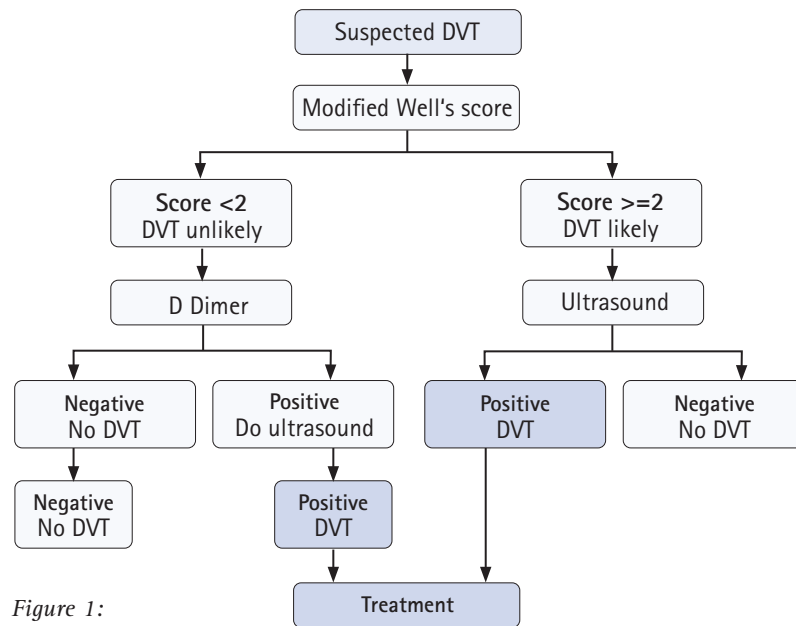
Suspected DVT

Modified Well's score

Score <2
DVT unlikely

Score >=2
DVT likely

D Dimer

Ultrasound

Negative
No DVT

Positive
Do ultrasound

Positive
DVT

Negative
No DVT

Negative
No DVT

Positive
DVT

Figure 1:

Treatment